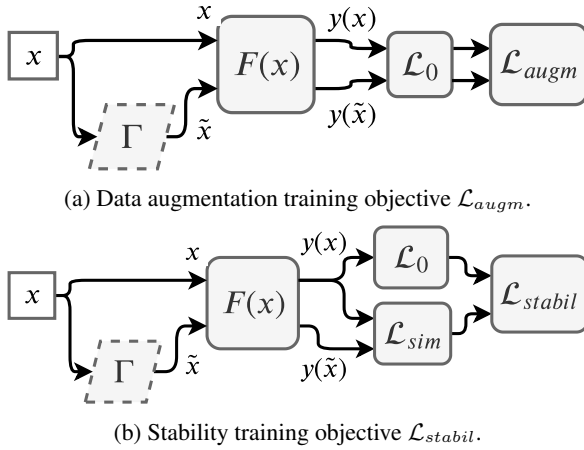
$x$

$x$

$F(x)$

$y(x)$

$\mathcal{L}_0$

$\mathcal{L}_{augm}$

$\Gamma$

$\tilde{x}$

$y(\tilde{x})$

(a) Data augmentation training objective $\mathcal{L}_{augm}$.

$x$

$x$

$y(x)$

$\mathcal{L}_0$

$F(x)$

$\mathcal{L}_{stabil}$

$\mathcal{L}_{sim}$

$\Gamma$

$\tilde{x}$

$y(\tilde{x})$

(b) Stability training objective $\mathcal{L}_{stabil}$.